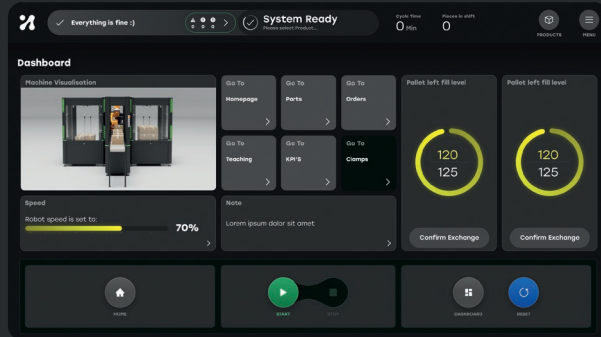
Everything is fine :)

0 0 0
0 0 0

System Ready
Please select Product...

Cycle Time
0 Min

Pieces in shift
0

PRODUCTS

MENU

Dashboard

Machine Visualisation

Go To
Homepage

Go To
Parts

Go To
Orders

Go To
Teaching

Go To
KPI'S

Go To
Clamps

Pallet left fill level

120
125

Confirm Exchange

Pallet left fill level

120
125

Confirm Exchange

Speed
Robot speed is set to:
70%

Note
Lorem ipsum dolor sit amet

HOME

START

STOP

DASHBOARD

RESET